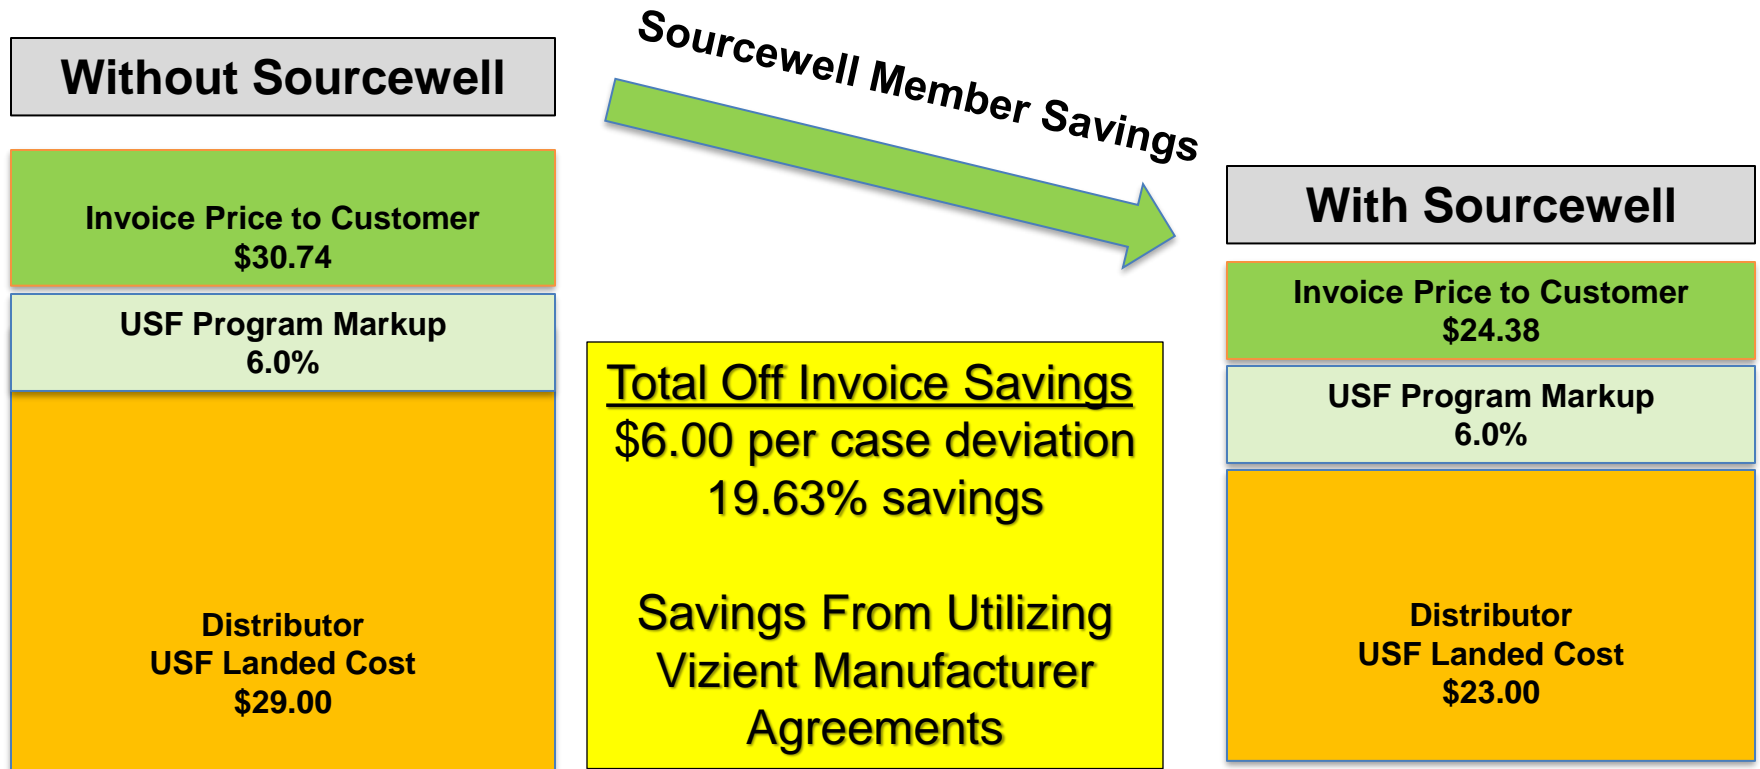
Without Sourcewell

Sourcewell Member Savings

With Sourcewell

Invoice Price to Customer
$30.74

USF Program Markup
6.0%

Distributor
USF Landed Cost
$29.00

Total Off Invoice Savings
$6.00 per case deviation
19.63% savings

Savings From Utilizing Vizient Manufacturer Agreements

Invoice Price to Customer
$24.38

USF Program Markup
6.0%

Distributor
USF Landed Cost
$23.00